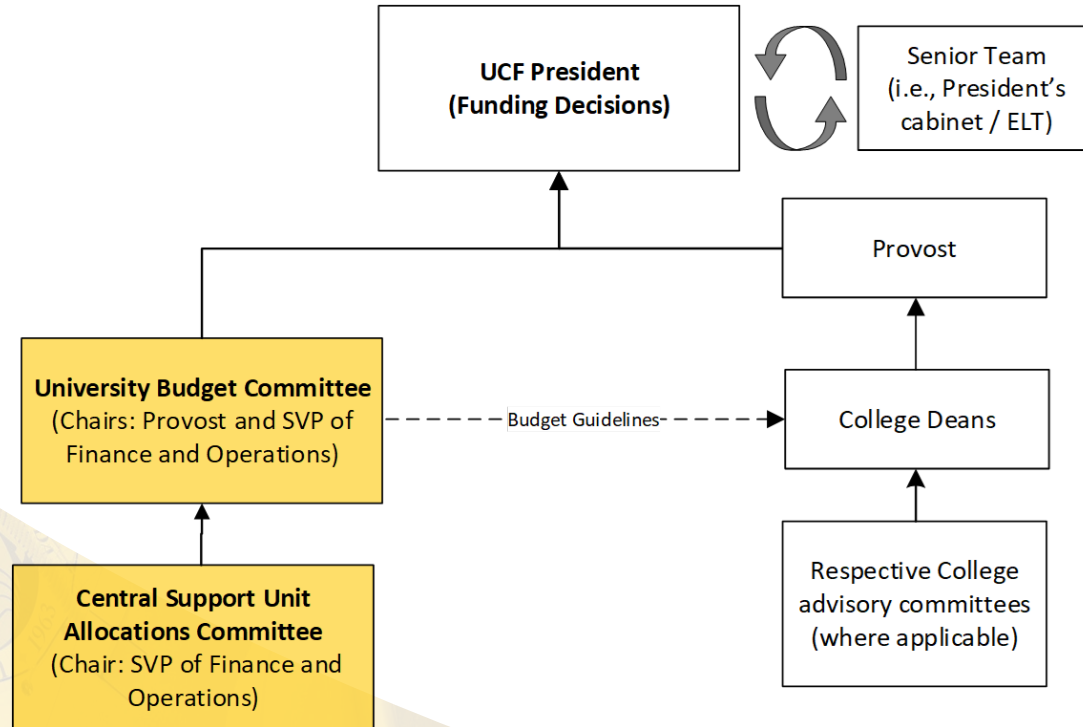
UCF President
(Funding Decisions)

Senior Team
(i.e., President's cabinet / ELT)

Provost

University Budget Committee
(Chairs: Provost and SVP of Finance and Operations)

Budget Guidelines

College Deans

Central Support Unit Allocations Committee
(Chair: SVP of Finance and Operations)

Respective College advisory committees
(where applicable)